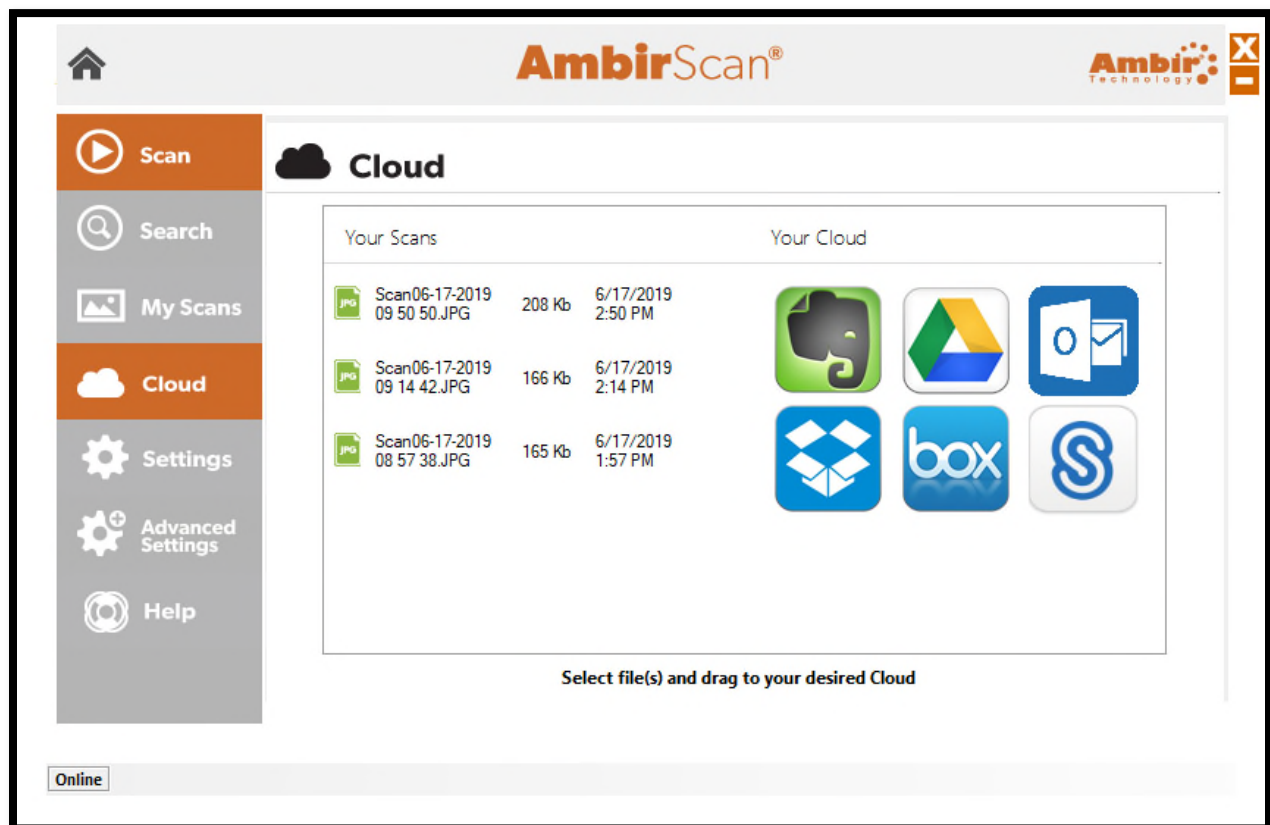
AmbirScan®

Ambir Technology

Scan

Search

My Scans

Cloud

Settings

Advanced Settings

Help

Cloud

Your Scans

Your Cloud

| | | |
|---|---|---|
| Scan06-17-2019 09 50 50.JPG | 208 Kb | 6/17/2019 2:50 PM |
| Scan06-17-2019 09 14 42.JPG | 166 Kb | 6/17/2019 2:14 PM |
| Scan06-17-2019 08 57 38.JPG | 165 Kb | 6/17/2019 1:57 PM |

box

Select file(s) and drag to your desired Cloud

Online